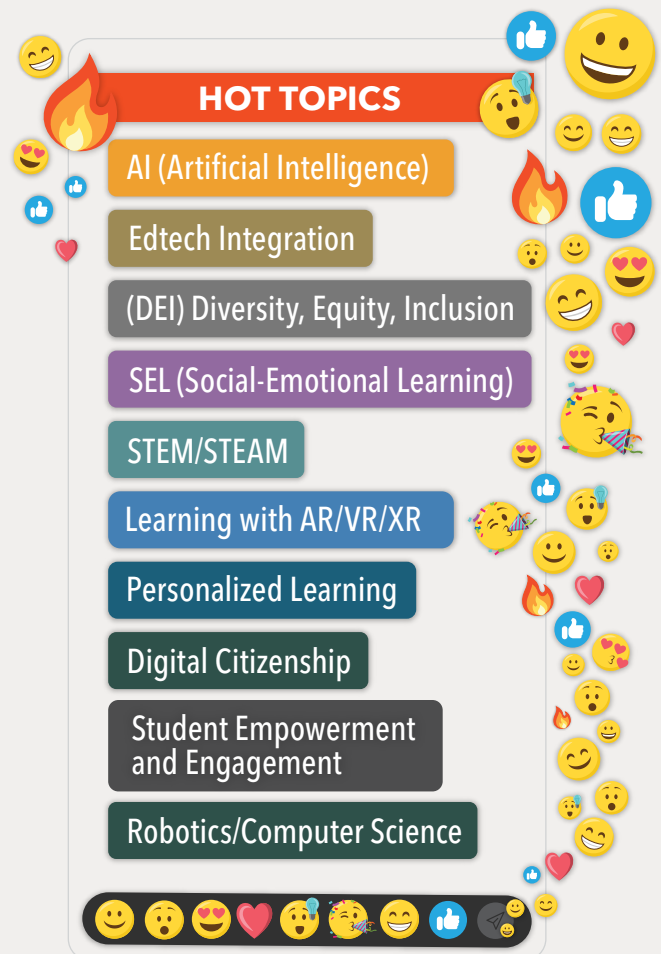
HOT TOPICS

AI (Artificial Intelligence)

Edtech Integration

(DEI) Diversity, Equity, Inclusion

SEL (Social-Emotional Learning)

STEM/STEAM

Learning with AR/VR/XR

Personalized Learning

Digital Citizenship

Student Empowerment and Engagement

Robotics/Computer Science